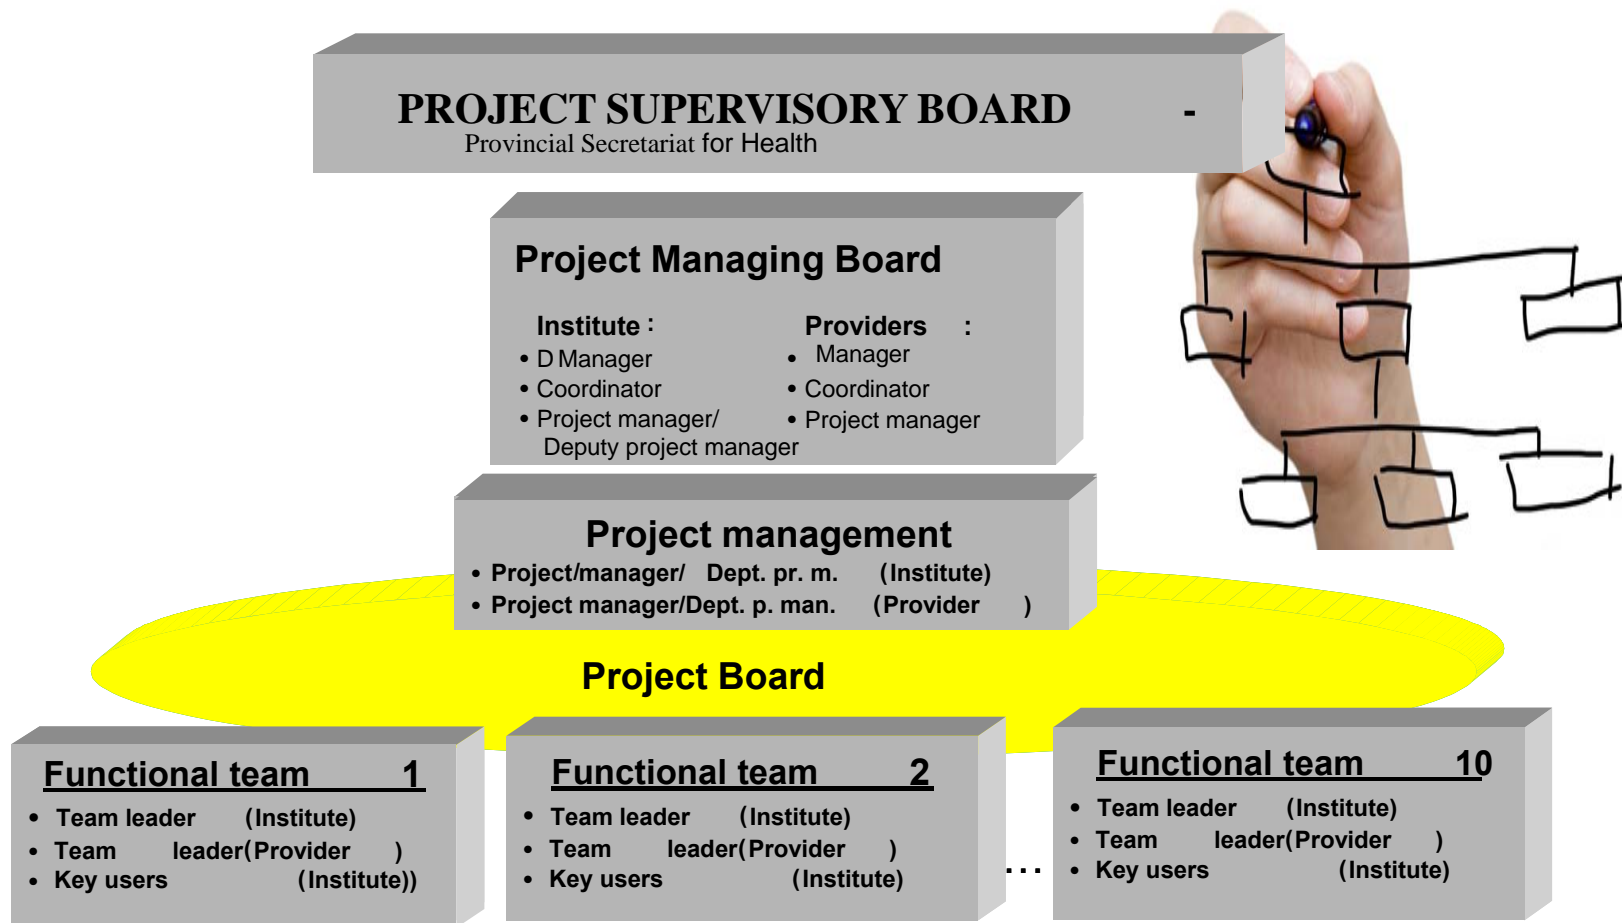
PROJECT SUPERVISORY BOARD -
Provincial Secretariat for Health

Project Managing Board

Institute :
• D Manager
• Coordinator
• Project manager/ Deputy project manager

Providers :
• Manager
• Coordinator
• Project manager

Project management
• Project/manager/ Dept. pr. m. (Institute)
• Project manager/Dept. p. man. (Provider )

Project Board

Functional team 1
• Team leader (Institute)
• Team leader(Provider )
• Key users (Institute))

Functional team 2
• Team leader (Institute)
• Team leader(Provider )
• Key users (Institute)

...

Functional team 10
• Team leader (Institute)
• Team leader(Provider )
• Key users (Institute)